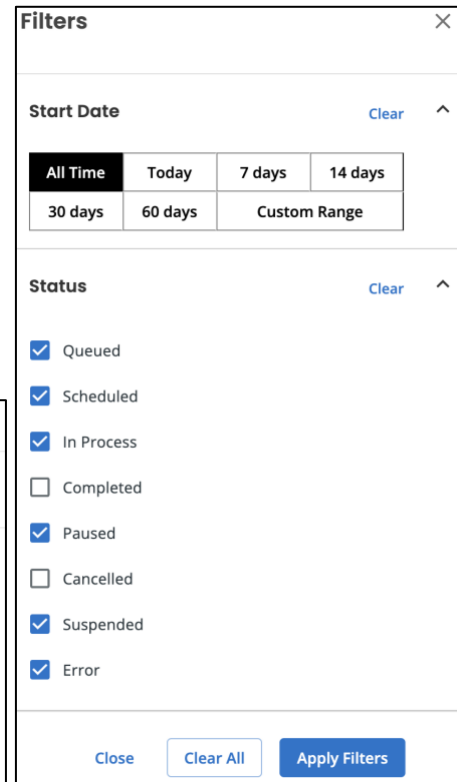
Filters

Start Date
Clear

All Time | Today | 7 days | 14 days
30 days | 60 days | Custom Range

Status
Clear

Queued
Scheduled
In Process
Completed
Paused
Cancelled
Suspended
Error

Close
Clear All
Apply Filters